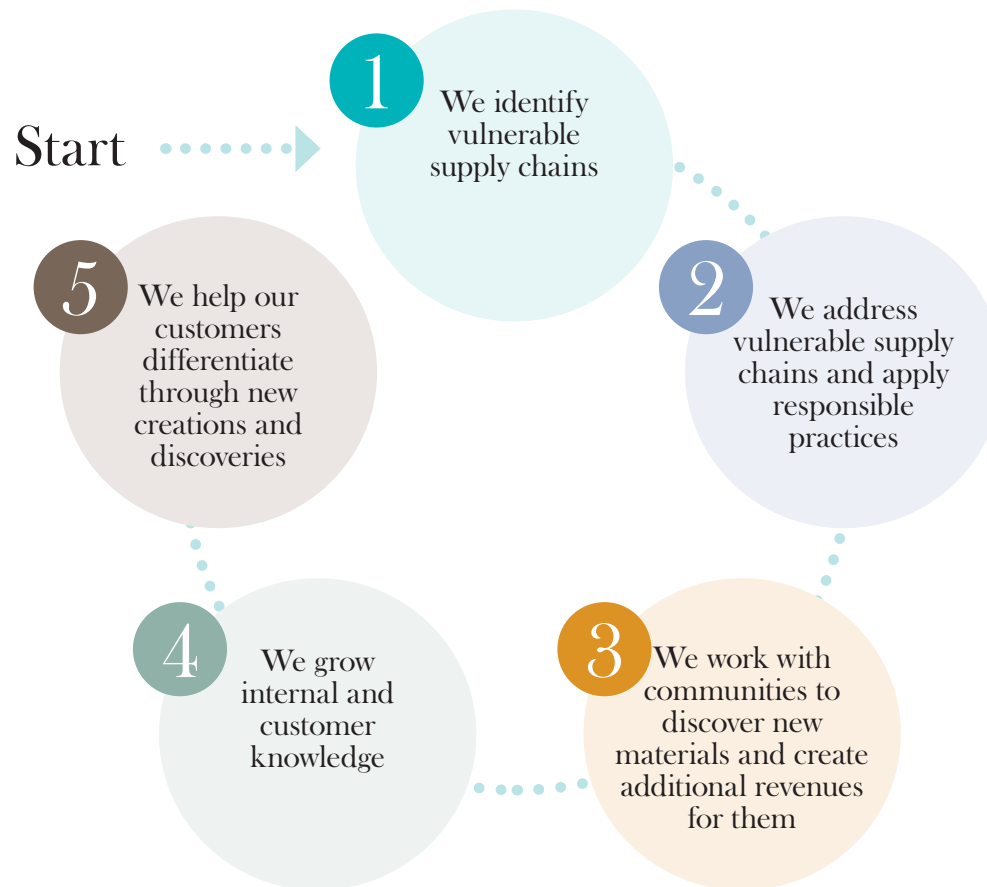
Start

1 We identify vulnerable supply chains

2 We address vulnerable supply chains and apply responsible practices

3 We work with communities to discover new materials and create additional revenues for them

4 We grow internal and customer knowledge

5 We help our customers differentiate through new creations and discoveries